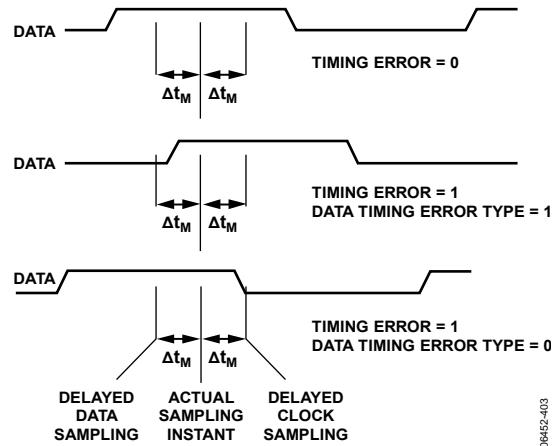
DATA

$\Delta t_M$ $\Delta t_M$

TIMING ERROR = 0

DATA

$\Delta t_M$ $\Delta t_M$

TIMING ERROR = 1
DATA TIMING ERROR TYPE = 1

DATA

$\Delta t_M$ $\Delta t_M$

TIMING ERROR = 1
DATA TIMING ERROR TYPE = 0

DELAYED DATA SAMPLING

ACTUAL SAMPLING INSTANT

DELAYED CLOCK SAMPLING

06452-403